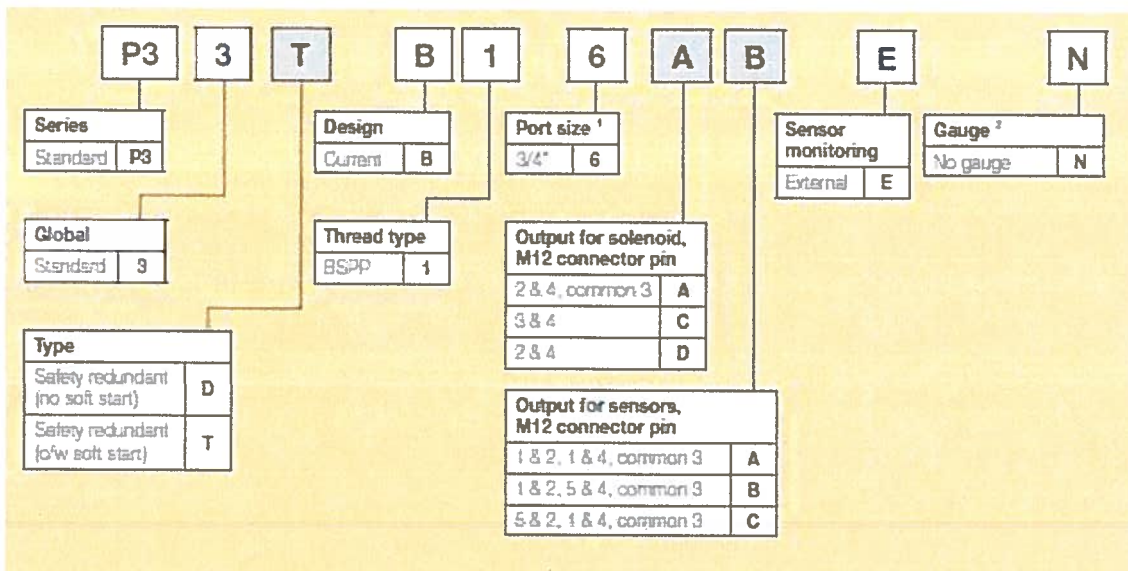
P3 3 T B 1 6 A B E N

| Series | |
|---|---|
| Standard | P3 |

| Global | |
|---|---|
| Standard | 3 |

| Type | |
|---|---|
| Safety redundant (no soft start) | D |
| Safety redundant (c/w soft start) | T |

| Design | |
|---|---|
| Current | B |

| Thread type | |
|---|---|
| BSPP | 1 |

| Port size ¹ | |
|---|---|
| 3/4" | 6 |

| Output for solenoid, M12 connector pin | |
|---|---|
| 2 & 4, common 3 | A |
| 3 & 4 | C |
| 2 & 4 | D |

| Output for sensors, M12 connector pin | |
|---|---|
| 1 & 2, 1 & 4, common 3 | A |
| 1 & 2, 5 & 4, common 3 | B |
| 5 & 2, 1 & 4, common 3 | C |

| Sensor monitoring | |
|---|---|
| External | E |

| Gauge ² | |
|---|---|
| No gauge | N |